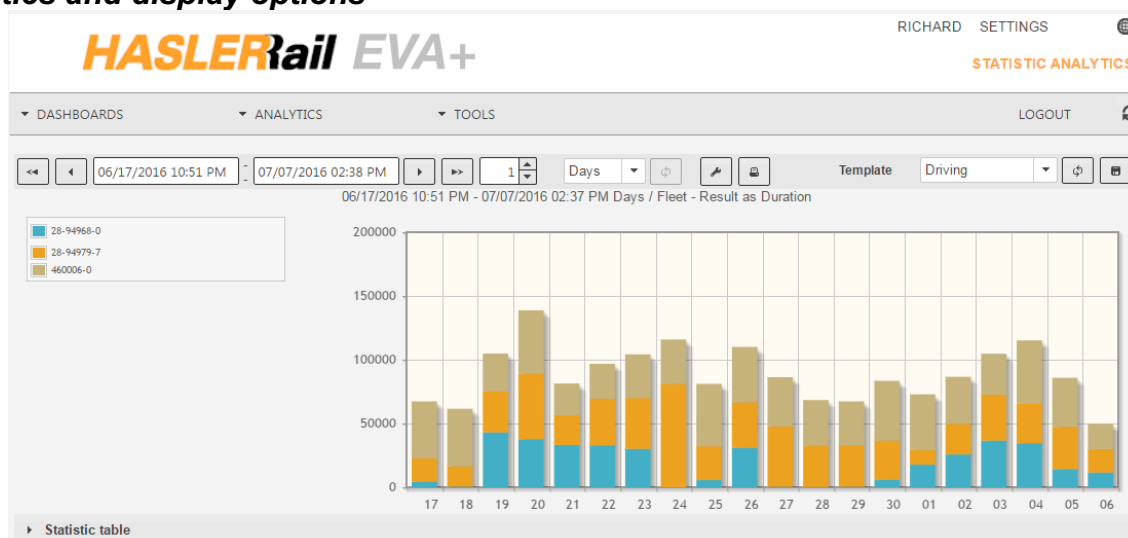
tics and display options

HASLERRail EVA+

RICHARD SETTINGS

STATISTIC ANALYTICS

▾ DASHBOARDS ▾ ANALYTICS ▾ TOOLS LOGOUT

06/17/2016 10:51 PM - 07/07/2016 02:38 PM 1 Days Template Driving

06/17/2016 10:51 PM - 07/07/2016 02:37 PM Days / Fleet - Result as Duration

28-94968-0
28-94979-7
460006-0

200000
150000
100000
50000
0

17 18 19 20 21 22 23 24 25 26 27 28 29 30 01 02 03 04 05 06

▸ Statistic table